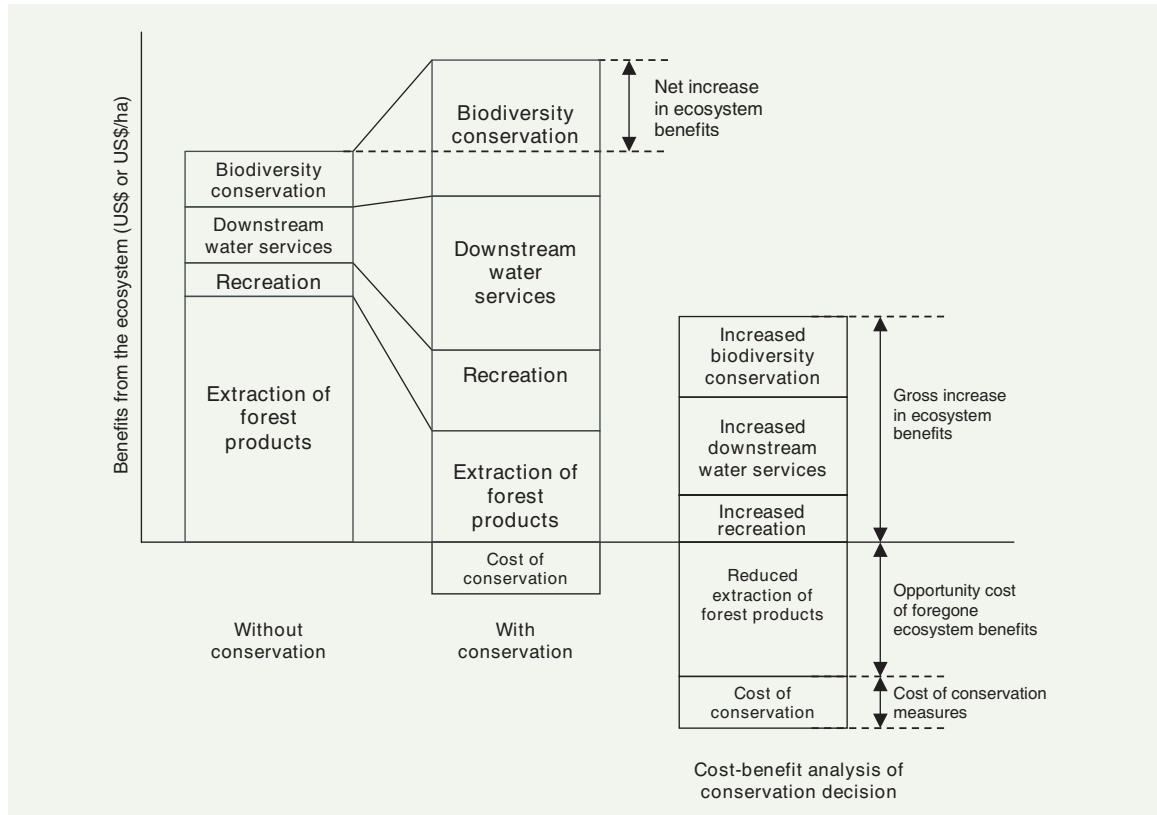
Benefits from the ecosystem (US$ or US$/ha)

Biodiversity conservation
Downstream water services
Recreation
Extraction of forest products

Without conservation

Biodiversity conservation
Downstream water services
Recreation
Extraction of forest products
Cost of conservation

With conservation

Net increase in ecosystem benefits

Increased biodiversity conservation
Increased downstream water services
Increased recreation
Reduced extraction of forest products
Cost of conservation

Gross increase in ecosystem benefits
Opportunity cost of foregone ecosystem benefits
Cost of conservation measures

Cost-benefit analysis of conservation decision